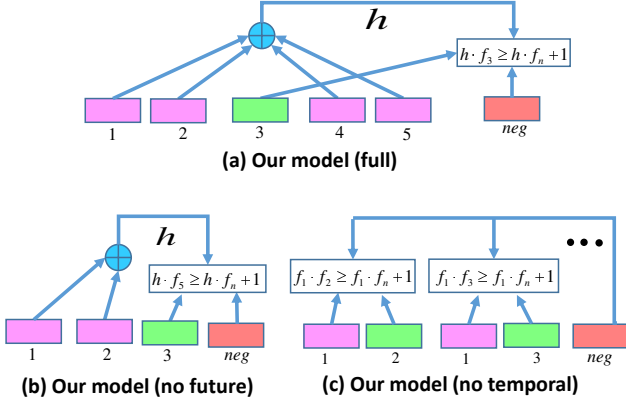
$h$

$h \cdot f_3 \geq h \cdot f_n + 1$

1 2 3 4 5 *neg*

**(a) Our model (full)**

$h$

$h \cdot f_5 \geq h \cdot f_n + 1$

1 2 3 *neg*

**(b) Our model (no future)**

$f_1 \cdot f_2 \geq f_1 \cdot f_n + 1$

$f_1 \cdot f_3 \geq f_1 \cdot f_n + 1$

•••

1 2 1 3 *neg*

**(c) Our model (no temporal)**